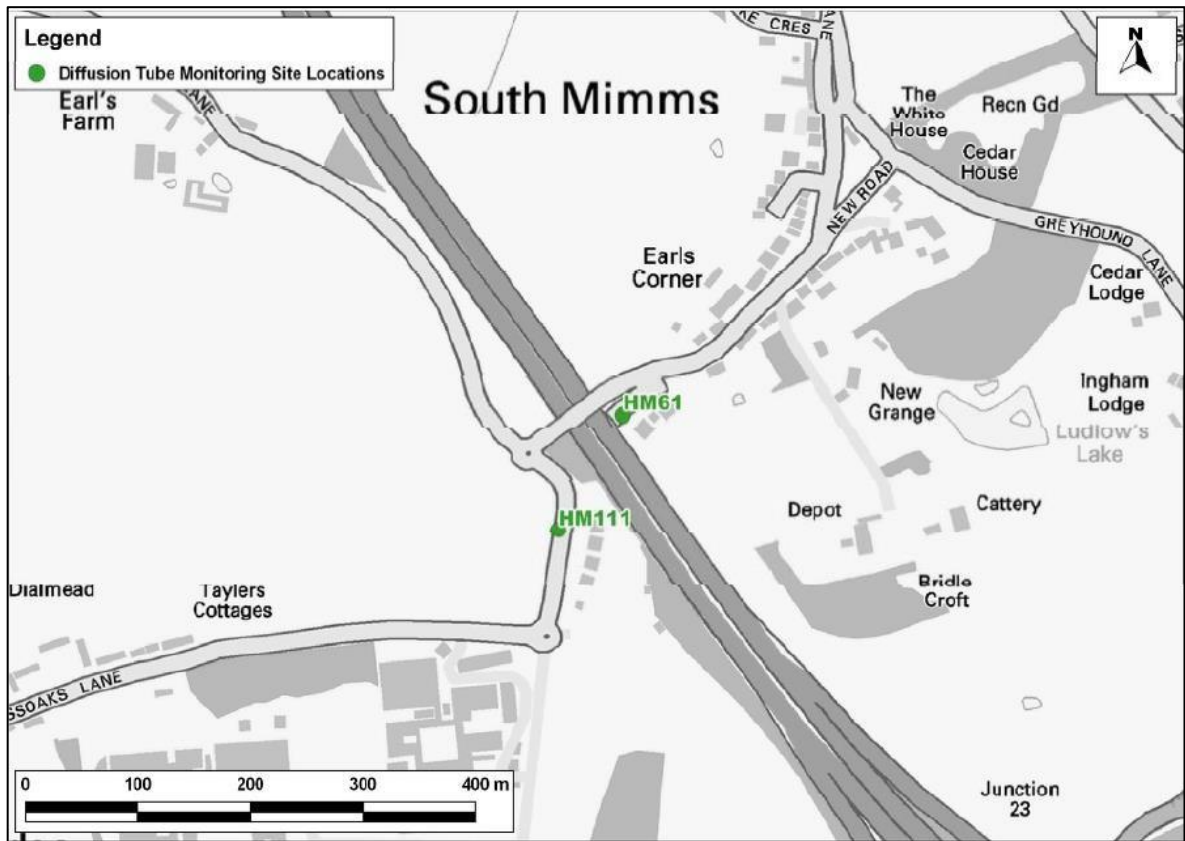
Legend
Diffusion Tube Monitoring Site Locations

N

South Mimms

Earl's Farm

LANE

CRES

LANE

The White House

Recn Gd

Cedar House

NEW ROAD

GREYHOUND LANE

Earls Corner

Cedar Lodge

HM61

New Grange

Ingham Lodge

Ludlow's Lake

HM111

Depot

Cattery

Dialmead

Taylers Cottages

Bridle Croft

SSOAKS LANE

0 100 200 300 400 m

Junction 23